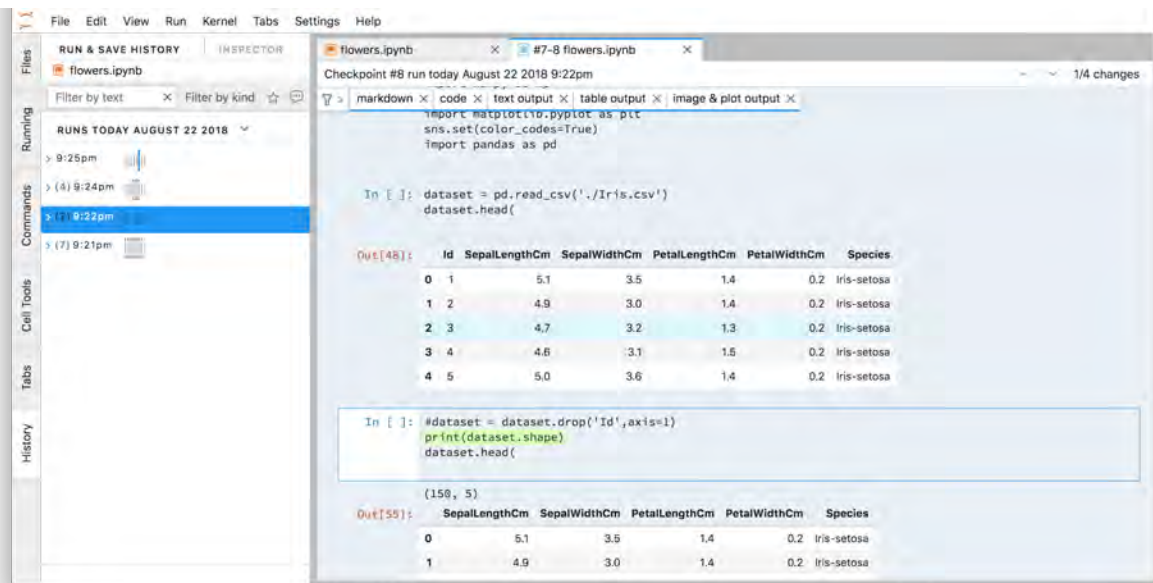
File Edit View Run Kernel Tabs Settings Help

Files
Running
Commands
Cell Tools
Tabs
History

RUN & SAVE HISTORY INSPECTOR
flowers.ipynb
Filter by text × Filter by kind

RUNS TODAY AUGUST 22 2018
> 9:25pm
> (4) 9:24pm
> (2) 9:22pm
> (7) 9:21pm

flowers.ipynb × #7-8 flowers.ipynb ×
Checkpoint #8 run today August 22 2018 9:22pm
1/4 changes
markdown × code × text output × table output × image & plot output ×

import matplotlib.pyplot as plt
sns.set(color_codes=True)
import pandas as pd

In [ ]: dataset = pd.read_csv('./Iris.csv')
dataset.head(

Out[48]:

| | Id | SepalLengthCm | SepalWidthCm | PetalLengthCm | PetalWidthCm | Species |
|---|---|---|---|---|---|---|
| 0 | 1 | 5.1 | 3.5 | 1.4 | 0.2 | Iris-setosa |
| 1 | 2 | 4.9 | 3.0 | 1.4 | 0.2 | Iris-setosa |
| 2 | 3 | 4.7 | 3.2 | 1.3 | 0.2 | Iris-setosa |
| 3 | 4 | 4.6 | 3.1 | 1.5 | 0.2 | Iris-setosa |
| 4 | 5 | 5.0 | 3.6 | 1.4 | 0.2 | Iris-setosa |

In [ ]: #dataset = dataset.drop('Id',axis=1)
print(dataset.shape)
dataset.head(

(150, 5)
Out[55]:

| | SepalLengthCm | SepalWidthCm | PetalLengthCm | PetalWidthCm | Species |
|---|---|---|---|---|---|
| 0 | 5.1 | 3.5 | 1.4 | 0.2 | Iris-setosa |
| 1 | 4.9 | 3.0 | 1.4 | 0.2 | Iris-setosa |